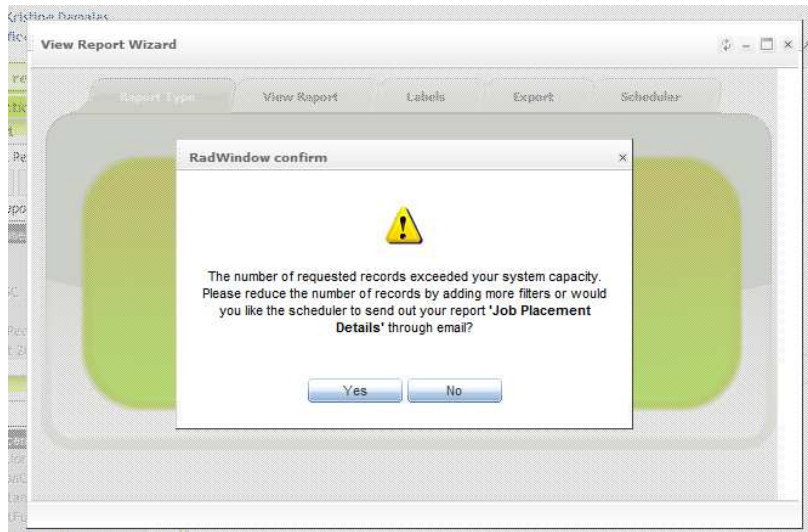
View Report Wizard

Report Type

View Report

Labels

Export

Scheduler

RadWindow confirm

×

The number of requested records exceeded your system capacity. Please reduce the number of records by adding more filters or would you like the scheduler to send out your report **'Job Placement Details'** through email?

Yes

No